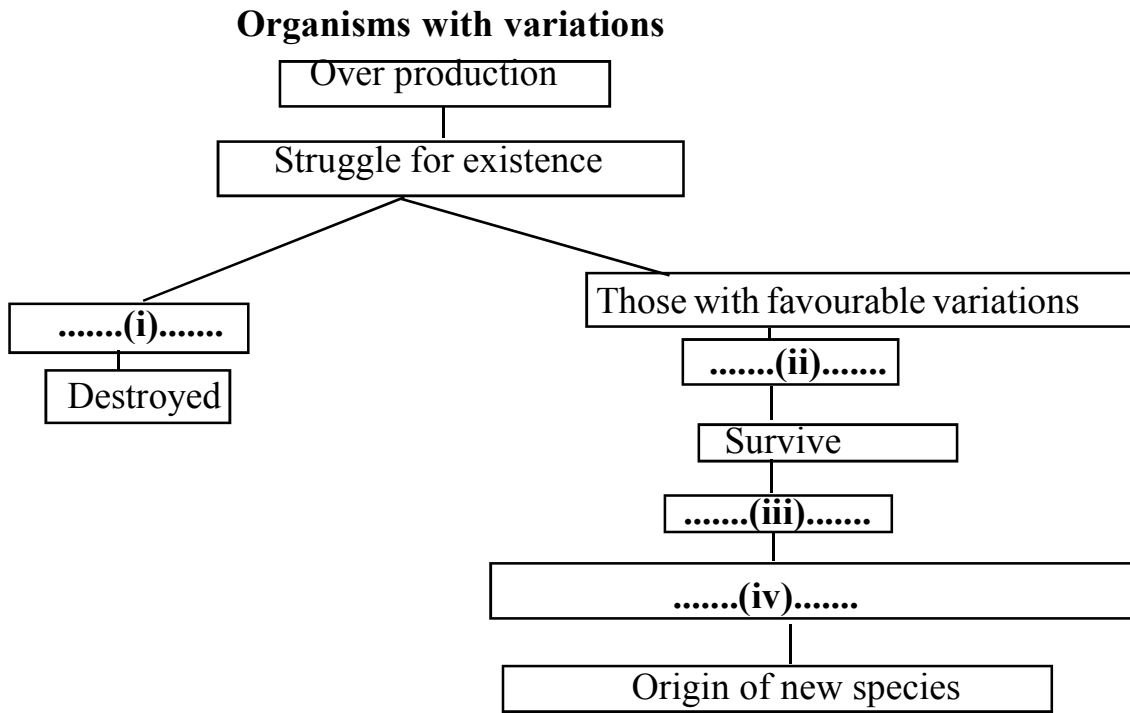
**Organisms with variations**

Over production

Struggle for existence

.......(i).......

Destroyed

Those with favourable variations

.......(ii).......

Survive

.......(iii).......

.......(iv).......

Origin of new species